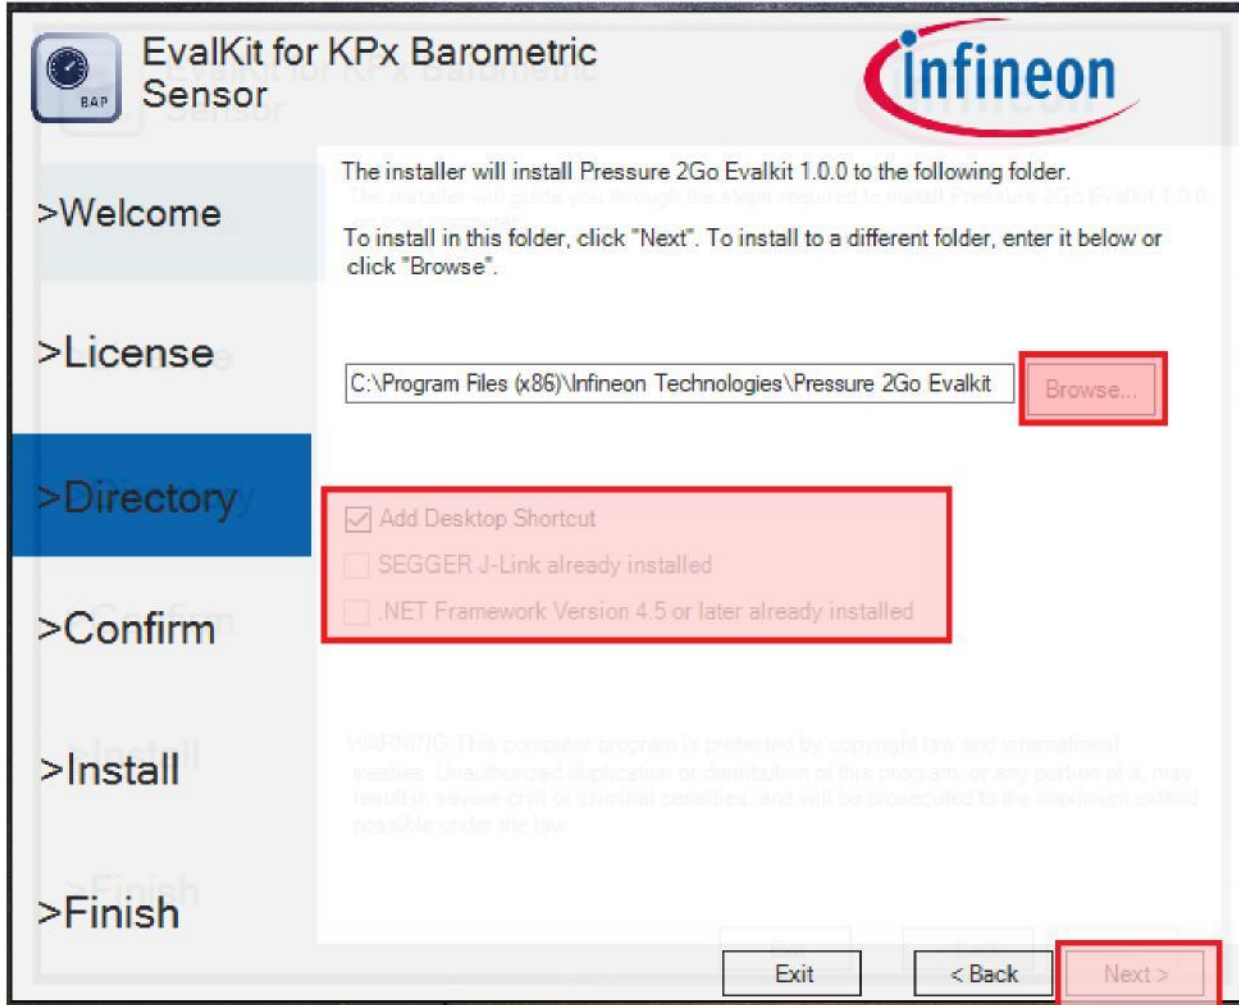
BAP

EvalKit for KPx Barometric Sensor

infineon

>Welcome

>License

>Directory

>Confirm

>Install

>Finish

The installer will install Pressure 2Go Evalkit 1.0.0 to the following folder.

To install in this folder, click "Next". To install to a different folder, enter it below or click "Browse".

C:\Program Files (x86)\Infineon Technologies\Pressure 2Go Evalkit

Browse...

Add Desktop Shortcut

SEGGER J-Link already installed

.NET Framework Version 4.5 or later already installed

Exit

< Back

Next >